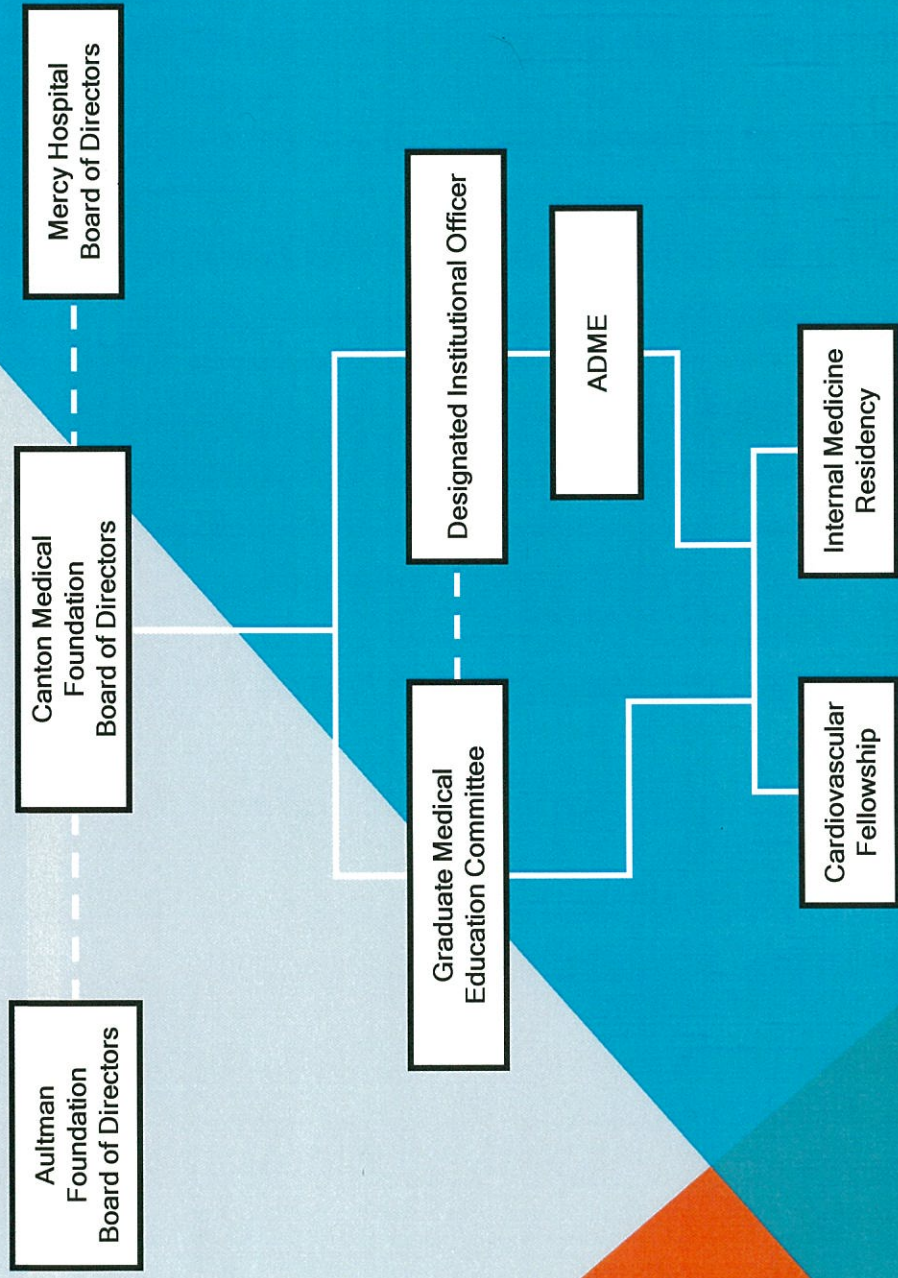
Aultman Foundation Board of Directors

Canton Medical Foundation Board of Directors

Mercy Hospital Board of Directors

Graduate Medical Education Committee

Designated Institutional Officer

ADME

Cardiovascular Fellowship

Internal Medicine Residency